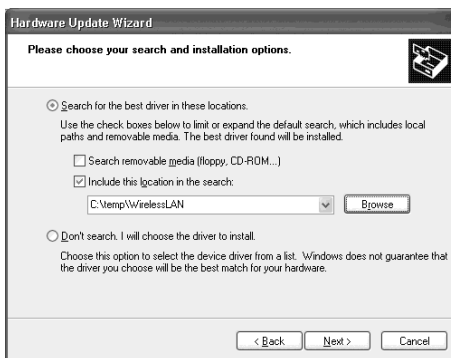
Hardware Update Wizard

Please choose your search and installation options.

Search for the best driver in these locations.

Use the check boxes below to limit or expand the default search, which includes local paths and removable media. The best driver found will be installed.

Search removable media (floppy, CD-ROM...)

Include this location in the search:

C:\temp\WirelessLAN

Browse

Don't search. I will choose the driver to install.

Choose this option to select the device driver from a list. Windows does not guarantee that the driver you choose will be the best match for your hardware.

< Back

Next >

Cancel